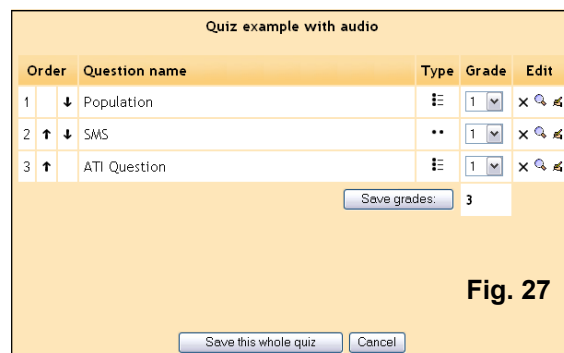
Quiz example with audio

| Order | | | Question name | Type | Grade | Edit |
|---|---|---|---|---|---|---|
| 1 | | ↓ | Population | | 1 | |
| 2 | ↑ | ↓ | SMS | | 1 | |
| 3 | ↑ | | ATI Question | | 1 | |

Save grades: 3

Fig. 27

Save this whole quiz Cancel